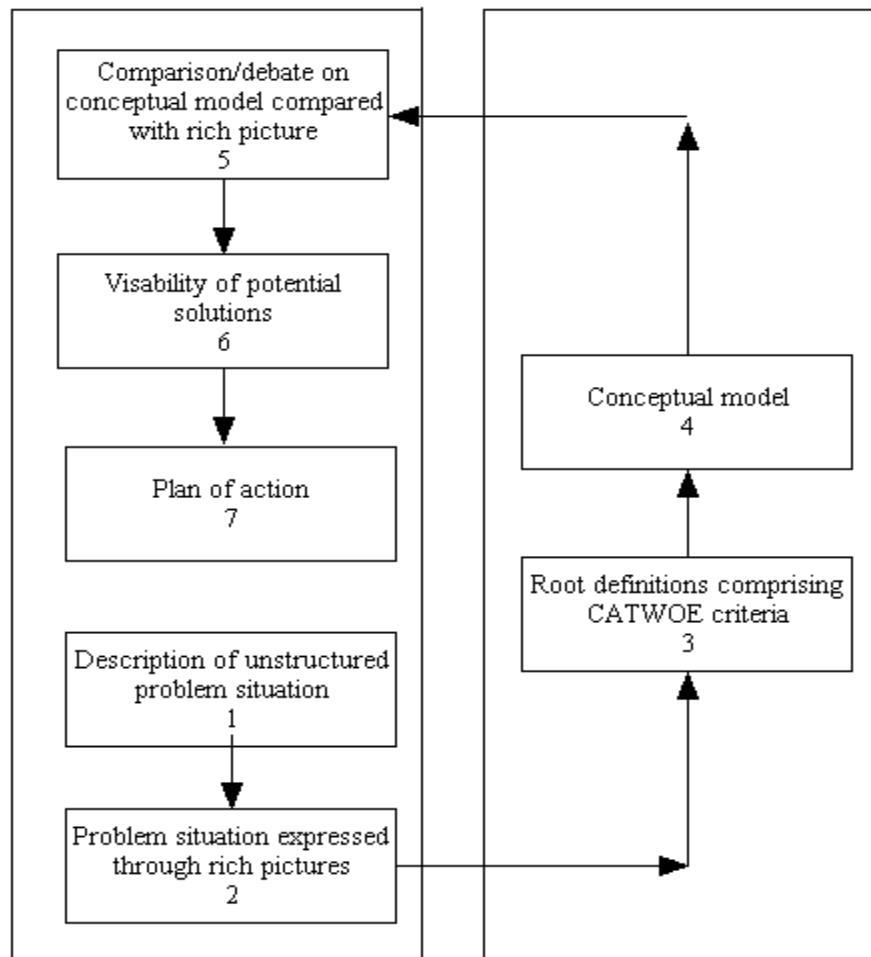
Comparison/debate on conceptual model compared with rich picture
5

Visability of potential solutions
6

Plan of action
7

Description of unstructured problem situation
1

Problem situation expressed through rich pictures
2

Conceptual model
4

Root definitions comprising CATWOE criteria
3